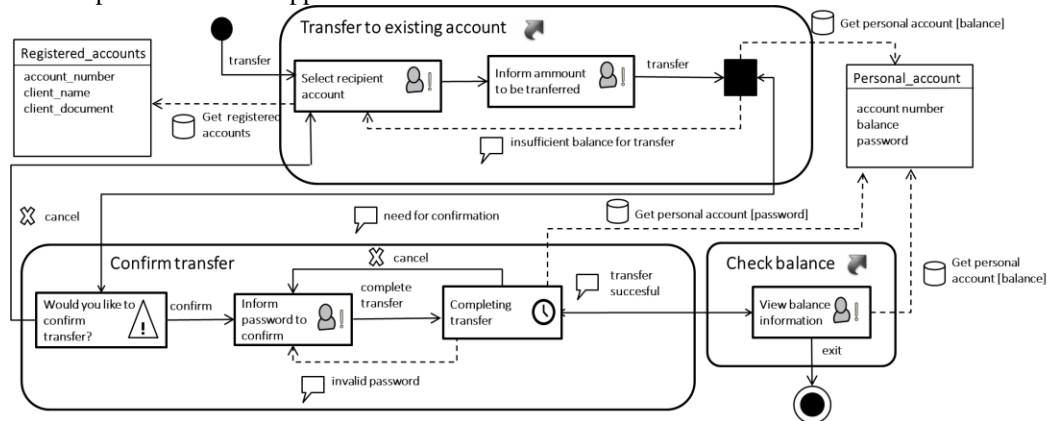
Transfer to existing account

Get personal account [balance]

Registered_accounts
account_number
client_name
client_document

transfer

Select recipient account

Inform ammount to be tranferred

transfer

Personal_account
account number
balance
password

Get registered accounts

insufficient balance for transfer

cancel

need for confirmation

Get personal account [password]

Confirm transfer

cancel

Check balance

Get personal account [balance]

Would you like to confirm transfer?

confirm

Inform password to confirm

complete transfer

Completing transfer

transfer succesful

View balance information

exit

invalid password